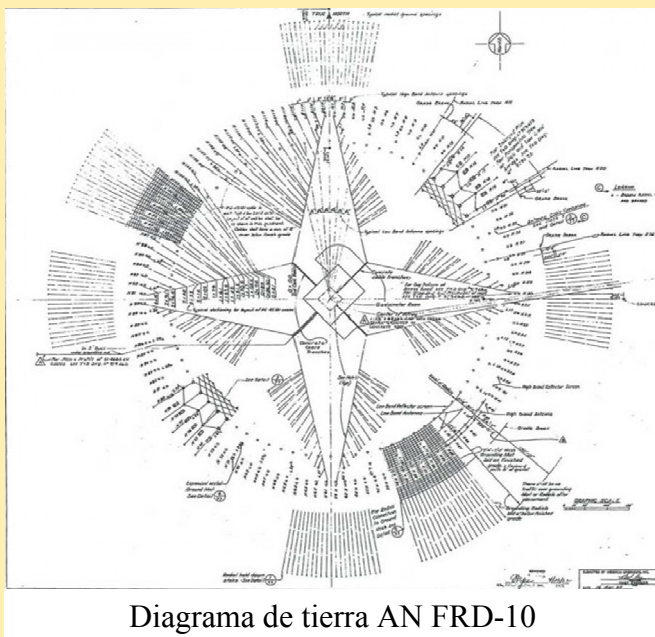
TRUE NORTH

Typical radial ground spacings

Typical High Band Antenna spacings

Grade Beam

Radial Line

Legend

Typical Low Band Antenna spacings

Concrete

Counterpoise

High Band Reflector Screen

Low Band Reflector screen

Low Band Antennas

High Band Antenna

Grade Beam

See Detail

Grounding Radials

GRAPHIC SCALE

Diagrama de tierra AN FRD-10